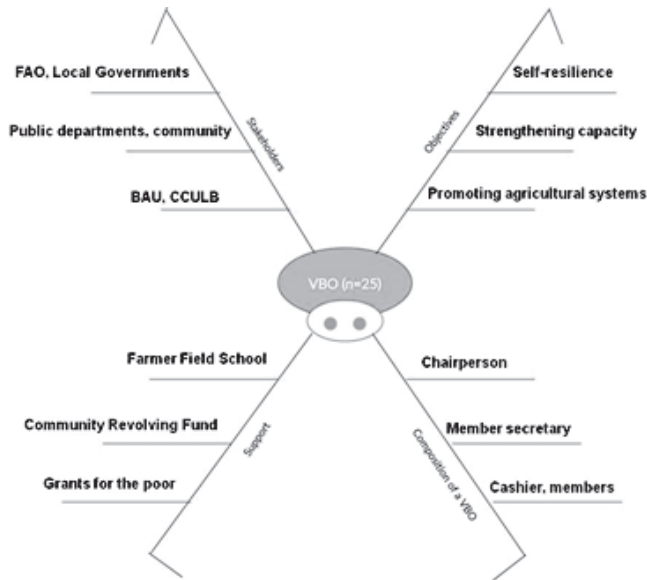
FAO, Local Governments

Public departments, community

BAU, CCULB

Stakeholders

Self-resilience

Strengthening capacity

Promoting agricultural systems

Objectives

VBO (n=25)

Farmer Field School

Community Revolving Fund

Grants for the poor

Support

Chairperson

Member secretary

Cashier, members

Composition of a VBO